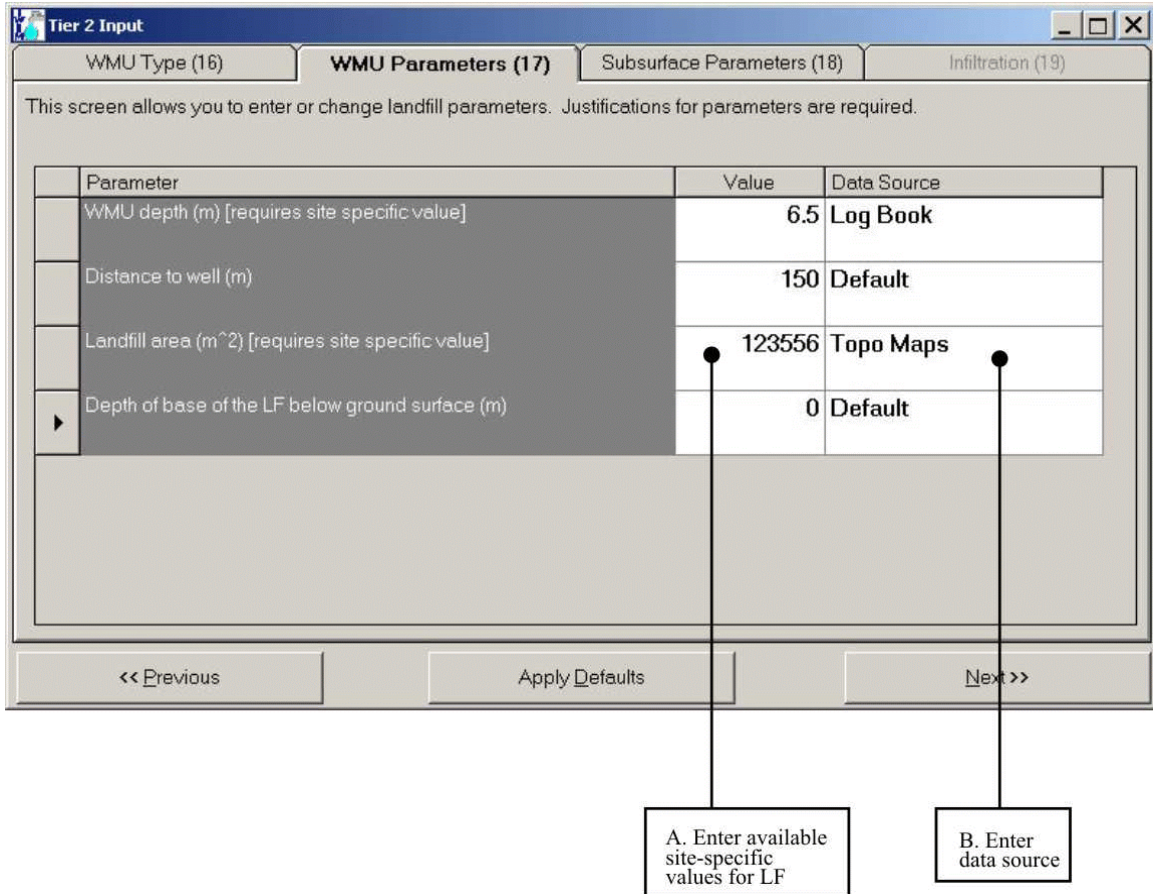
Tier 2 Input

WMU Type (16) | WMU Parameters (17) | Subsurface Parameters (18) | Infiltration (19)

This screen allows you to enter or change landfill parameters. Justifications for parameters are required.

| Parameter | Value | Data Source |
|---|---|---|
| WMU depth (m) [requires site specific value] | 6.5 | Log Book |
| Distance to well (m) | 150 | Default |
| Landfill area (m^2) [requires site specific value] | 123556 | Topo Maps |
| Depth of base of the LF below ground surface (m) | 0 | Default |

<< Previous | Apply Defaults | Next >>

A. Enter available site-specific values for LF

B. Enter data source